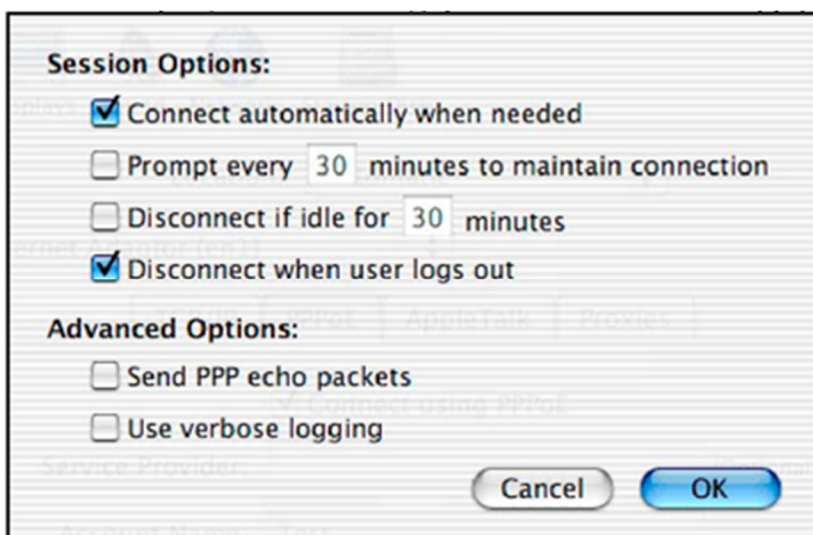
Session Options:

☑ Connect automatically when needed

☐ Prompt every 30 minutes to maintain connection

☐ Disconnect if idle for 30 minutes

☑ Disconnect when user logs out

Advanced Options:

☐ Send PPP echo packets

☐ Use verbose logging

Cancel OK